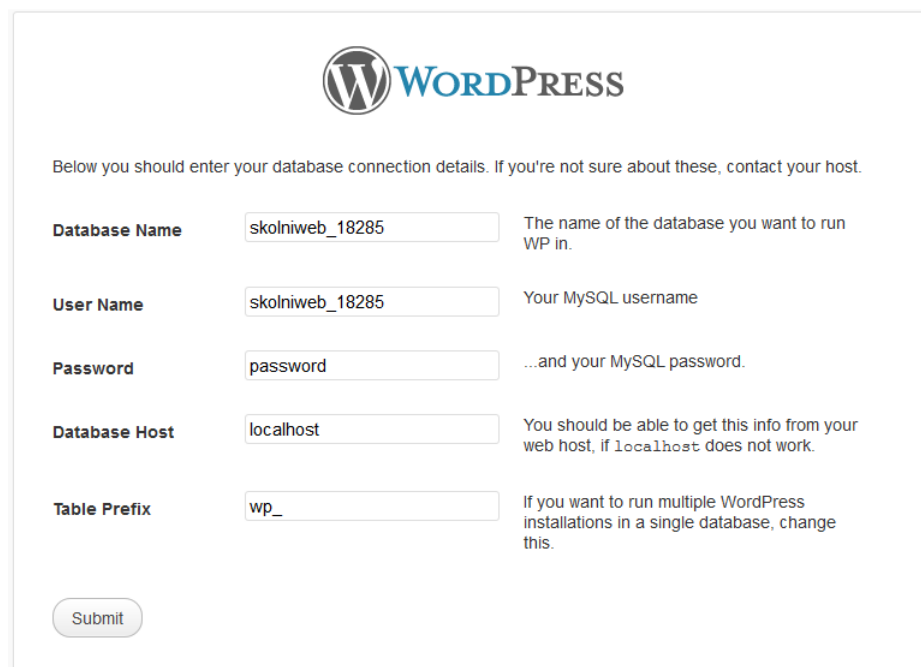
WordPress

Below you should enter your database connection details. If you're not sure about these, contact your host.

| | | |
|---|---|---|
| Database Name | skolniweb_18285 | The name of the database you want to run WP in. |
| User Name | skolniweb_18285 | Your MySQL username |
| Password | password | ...and your MySQL password. |
| Database Host | localhost | You should be able to get this info from your web host, if localhost does not work. |
| Table Prefix | wp_ | If you want to run multiple WordPress installations in a single database, change this. |

Submit